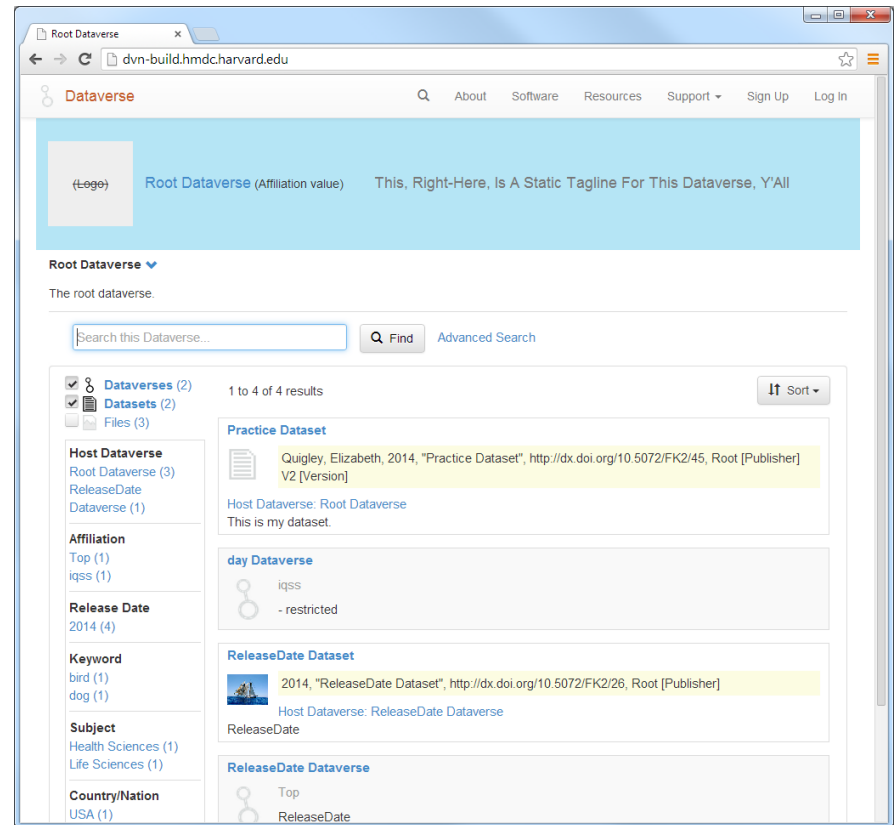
Root Dataverse ×

dvn-build.hmdc.harvard.edu

Dataverse

About Software Resources Support Sign Up Log In

(Logo)

Root Dataverse (Affiliation value)

This, Right-Here, Is A Static Tagline For This Dataverse, Y'All

Root Dataverse

The root dataverse.

Search this Dataverse...

Find

Advanced Search

Dataverses (2)
Datasets (2)
Files (3)

Host Dataverse
Root Dataverse (3)
ReleaseDate Dataverse (1)

Affiliation
Top (1)
iqss (1)

Release Date
2014 (4)

Keyword
bird (1)
dog (1)

Subject
Health Sciences (1)
Life Sciences (1)

Country/Nation
USA (1)

1 to 4 of 4 results

Sort

Practice Dataset

Quigley, Elizabeth, 2014, "Practice Dataset", http://dx.doi.org/10.5072/FK2/45, Root [Publisher] V2 [Version]

Host Dataverse: Root Dataverse

This is my dataset.

day Dataverse

iqss

- restricted

ReleaseDate Dataset

2014, "ReleaseDate Dataset", http://dx.doi.org/10.5072/FK2/26, Root [Publisher]

Host Dataverse: ReleaseDate Dataverse

ReleaseDate

ReleaseDate Dataverse

Top

ReleaseDate